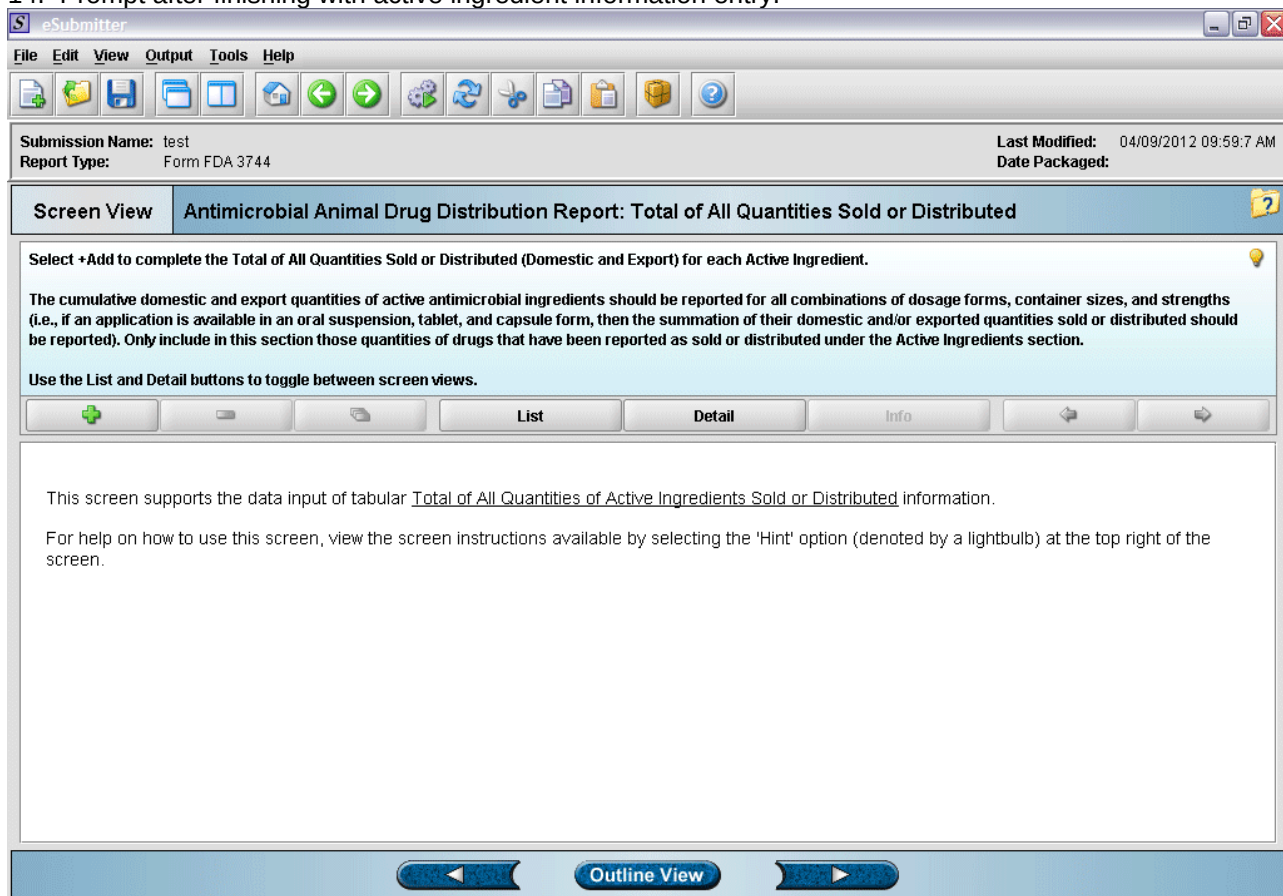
14. Prompt after finishing with active ingredient information entry.

eSubmitter

File Edit View Output Tools Help

Submission Name: test
Report Type: Form FDA 3744

Last Modified: 04/09/2012 09:59:7 AM
Date Packaged:

Screen View

Antimicrobial Animal Drug Distribution Report: Total of All Quantities Sold or Distributed

Select +Add to complete the Total of All Quantities Sold or Distributed (Domestic and Export) for each Active Ingredient.

The cumulative domestic and export quantities of active antimicrobial ingredients should be reported for all combinations of dosage forms, container sizes, and strengths (i.e., if an application is available in an oral suspension, tablet, and capsule form, then the summation of their domestic and/or exported quantities sold or distributed should be reported). Only include in this section those quantities of drugs that have been reported as sold or distributed under the Active Ingredients section.

Use the List and Detail buttons to toggle between screen views.

List

Detail

Info

This screen supports the data input of tabular Total of All Quantities of Active Ingredients Sold or Distributed information.

For help on how to use this screen, view the screen instructions available by selecting the 'Hint' option (denoted by a lightbulb) at the top right of the screen.

Outline View